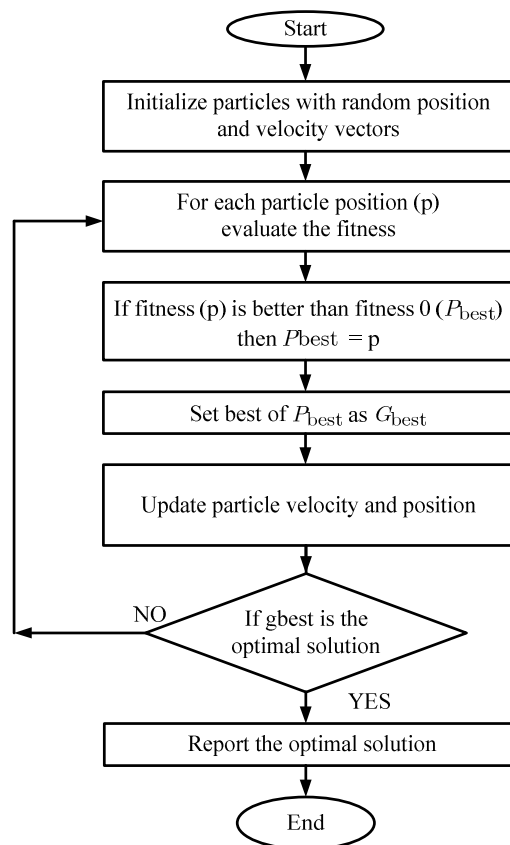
Start

Initialize particles with random position and velocity vectors

For each particle position (p) evaluate the fitness

If fitness (p) is better than fitness 0 ($P_{\text{best}}$) then $P\text{best} = \text{p}$

Set best of $P_{\text{best}}$ as $G_{\text{best}}$

Update particle velocity and position

NO

If gbest is the optimal solution

YES

Report the optimal solution

End